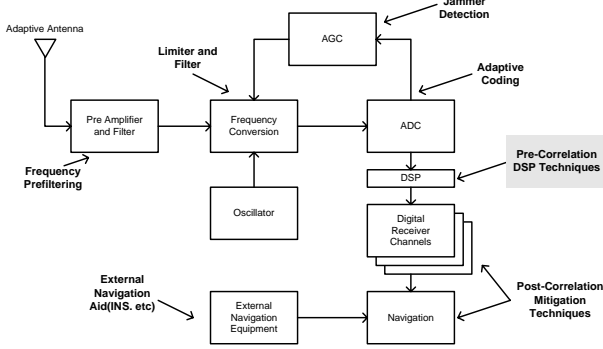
Jammer Detection

Adaptive Antenna

AGC

Limiter and Filter

Adaptive Coding

Pre Amplifier and Filter

Frequency Conversion

ADC

Frequency Prefiltering

Pre-Correlation DSP Techniques

DSP

Oscillator

Digital Receiver Channels

External Navigation Aid(INS. etc)

Post-Correlation Mitigation Techniques

External Navigation Equipment

Navigation